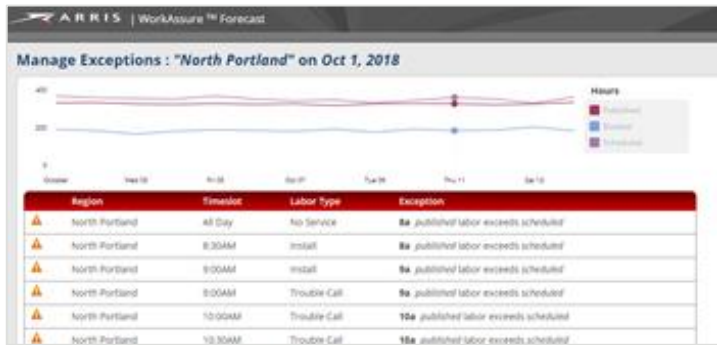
ARRIS | WorkAssure™ Forecast

Manage Exceptions : "North Portland" on Oct 1, 2018

400
200
0

October
Wed 26
Fri 28
Oct 01
Tue 04
Thu 11
Sat 13

Hours
Published
Booked
Scheduled

| | Region | Timeslot | Labor Type | Exception |
|---|---|---|---|---|
| ⚠ | North Portland | All Day | No Service | 8a published labor exceeds scheduled |
| ⚠ | North Portland | 8:30AM | Install | 8a published labor exceeds scheduled |
| ⚠ | North Portland | 9:00AM | Install | 9a published labor exceeds scheduled |
| ⚠ | North Portland | 9:00AM | Trouble Call | 9a published labor exceeds scheduled |
| ⚠ | North Portland | 10:00AM | Trouble Call | 10a published labor exceeds scheduled |
| ⚠ | North Portland | 10:30AM | Trouble Call | 10a published labor exceeds scheduled |